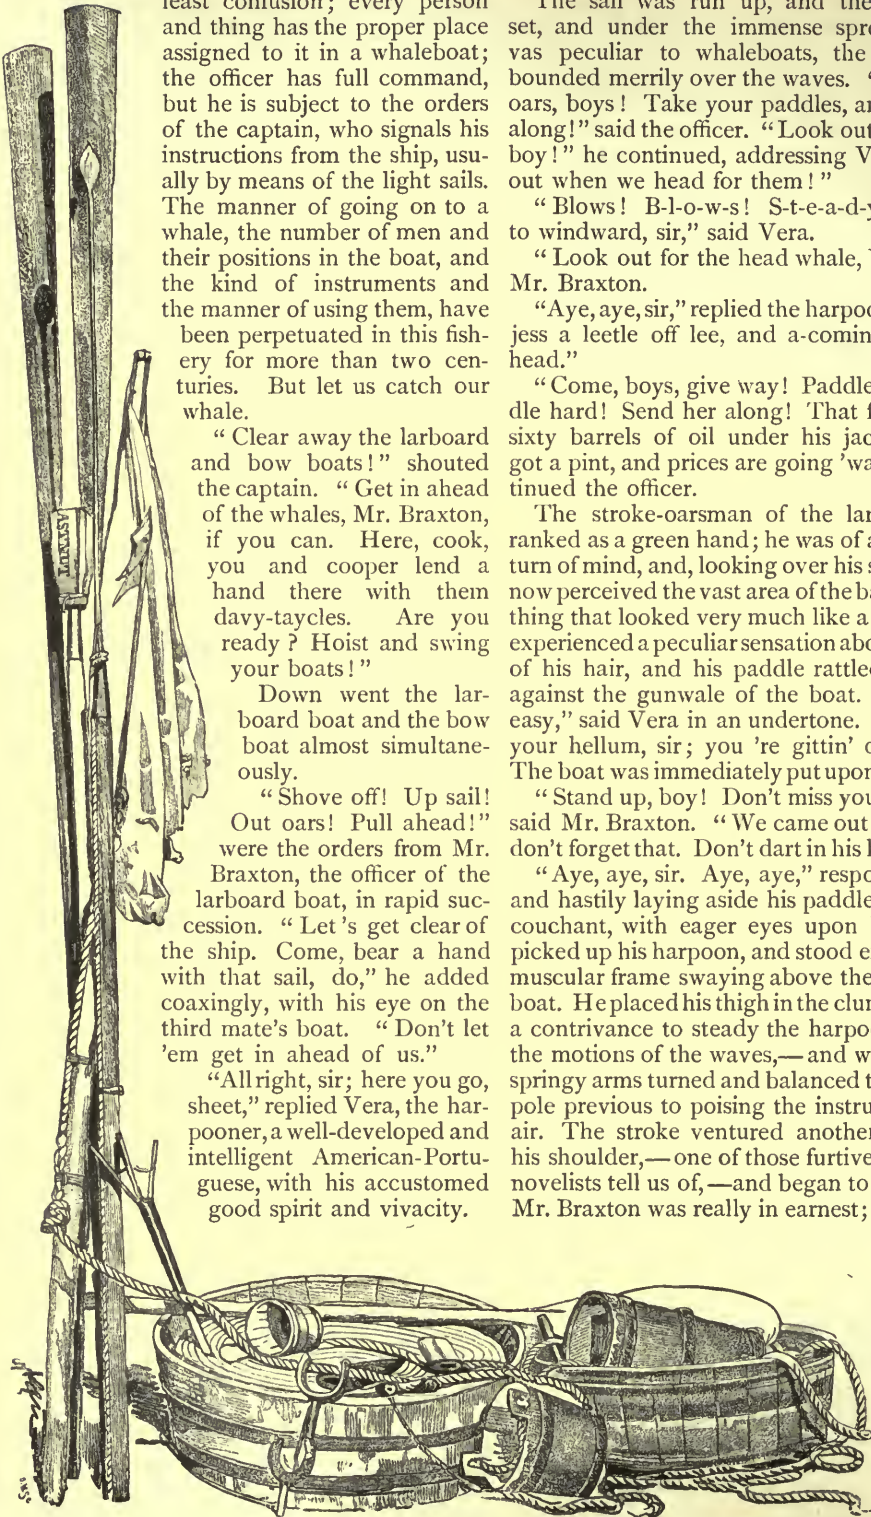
least confusion; every person and thing has the proper place assigned to it in a whaleboat; the officer has full command, but he is subject to the orders of the captain, who signals his instructions from the ship, usually by means of the light sails. The manner of going on to a whale, the number of men and their positions in the boat, and the kind of instruments and the manner of using them, have been perpetuated in this fishery for more than two centuries. But let us catch our whale.

" Clear away the larboard and bow boats!" shouted the captain. " Get in ahead of the whales, Mr. Braxton, if you can. Here, cook, you and cooper lend a hand there with them davy-taycles. Are you ready ? Hoist and swing your boats!"

Down went the larboard boat and the bow boat almost simultaneously.

" Shove off! Up sail! Out oars! Pull ahead!" were the orders from Mr. Braxton, the officer of the larboard boat, in rapid succession. " Let 's get clear of the ship. Come, bear a hand with that sail, do," he added coaxingly, with his eye on the third mate's boat. " Don't let 'em get in ahead of us."

"All right, sir; here you go, sheet," replied Vera, the harpooner, a well-developed and intelligent American-Portuguese, with his accustomed good spirit and vivacity.

The sail was run up, and the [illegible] set, and under the immense spre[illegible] vas peculiar to whaleboats, the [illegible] bounded merrily over the waves. "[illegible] oars, boys! Take your paddles, an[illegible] along!" said the officer. "Look out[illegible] boy!" he continued, addressing V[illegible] out when we head for them!"

" Blows! B-l-o-w-s! S-t-e-a-d-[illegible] to windward, sir," said Vera.

" Look out for the head whale, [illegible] Mr. Braxton.

"Aye, aye, sir," replied the harpoo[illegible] jess a leetle off lee, and a-comin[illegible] head."

" Come, boys, give way! Paddle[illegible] dle hard! Send her along! That f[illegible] sixty barrels of oil under his jac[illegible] got a pint, and prices are going 'wa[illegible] tinued the officer.

The stroke-oarsman of the lar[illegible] ranked as a green hand; he was of a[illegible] turn of mind, and, looking over his s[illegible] now perceived the vast area of the ba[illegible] thing that looked very much like a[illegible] experienced a peculiar sensation abo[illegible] of his hair, and his paddle rattle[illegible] against the gunwale of the boat. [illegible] easy," said Vera in an undertone. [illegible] your hellum, sir; you 're gittin' o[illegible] The boat was immediately put upon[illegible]

" Stand up, boy! Don't miss you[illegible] said Mr. Braxton. " We came out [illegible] don't forget that. Don't dart in his l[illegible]

" Aye, aye, sir. Aye, aye," respo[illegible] and hastily laying aside his paddle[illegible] couchant, with eager eyes upon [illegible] picked up his harpoon, and stood e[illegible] muscular frame swaying above the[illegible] boat. He placed his thigh in the clu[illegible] a contrivance to steady the harpo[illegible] the motions of the waves,— and w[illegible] springy arms turned and balanced t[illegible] pole previous to poising the instru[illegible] air. The stroke ventured another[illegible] his shoulder,— one of those furtive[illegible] novelists tell us of,—and began to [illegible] Mr. Braxton was really in earnest; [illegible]